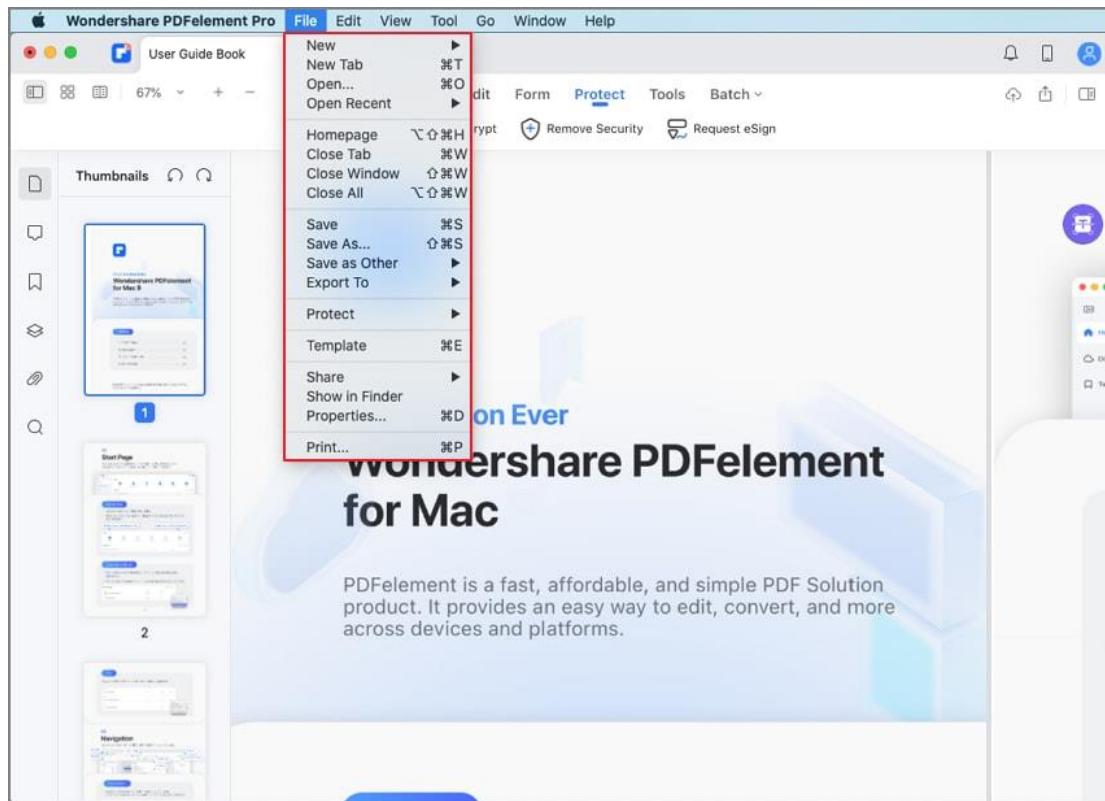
Wondershare PDFelement Pro File Edit View Tool Go Window Help

User Guide Book

67%

New
New Tab ⌘T
Open... ⌘O
Open Recent
Homepage ⌥⇧⌘H
Close Tab ⌘W
Close Window ⇧⌘W
Close All ⌥⇧⌘W
Save ⌘S
Save As... ⇧⌘S
Save as Other
Export To
Protect
Template ⌘E
Share
Show in Finder
Properties... ⌘D
Print... ⌘P

dit Form Protect Tools Batch

rypt Remove Security Request eSign

Thumbnails

Wondershare PDFelement for Mac 8

1

Start Page

2

Navigation

on Ever

Wondershare PDFelement for Mac

PDFelement is a fast, affordable, and simple PDF Solution product. It provides an easy way to edit, convert, and more across devices and platforms.